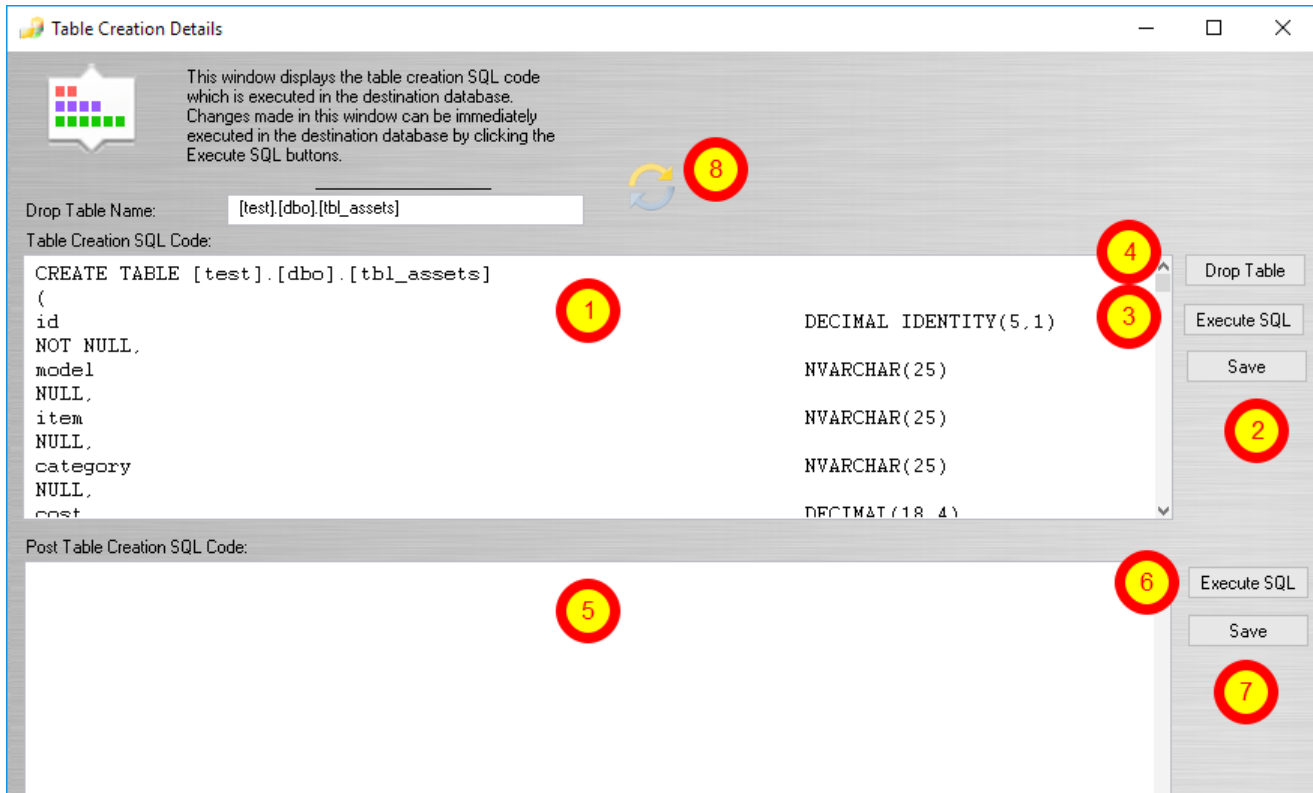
Table Creation Details

This window displays the table creation SQL code which is executed in the destination database. Changes made in this window can be immediately executed in the destination database by clicking the Execute SQL buttons.

8

Drop Table Name: [test].[dbo].[tbl_assets]

Table Creation SQL Code:

CREATE TABLE [test].[dbo].[tbl_assets]
(
id DECIMAL IDENTITY(5,1)
NOT NULL,
model NVARCHAR(25)
NULL,
item NVARCHAR(25)
NULL,
category NVARCHAR(25)
NULL,
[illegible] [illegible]

1

4 Drop Table
3 Execute SQL
Save
2

Post Table Creation SQL Code:

5

6 Execute SQL
Save
7